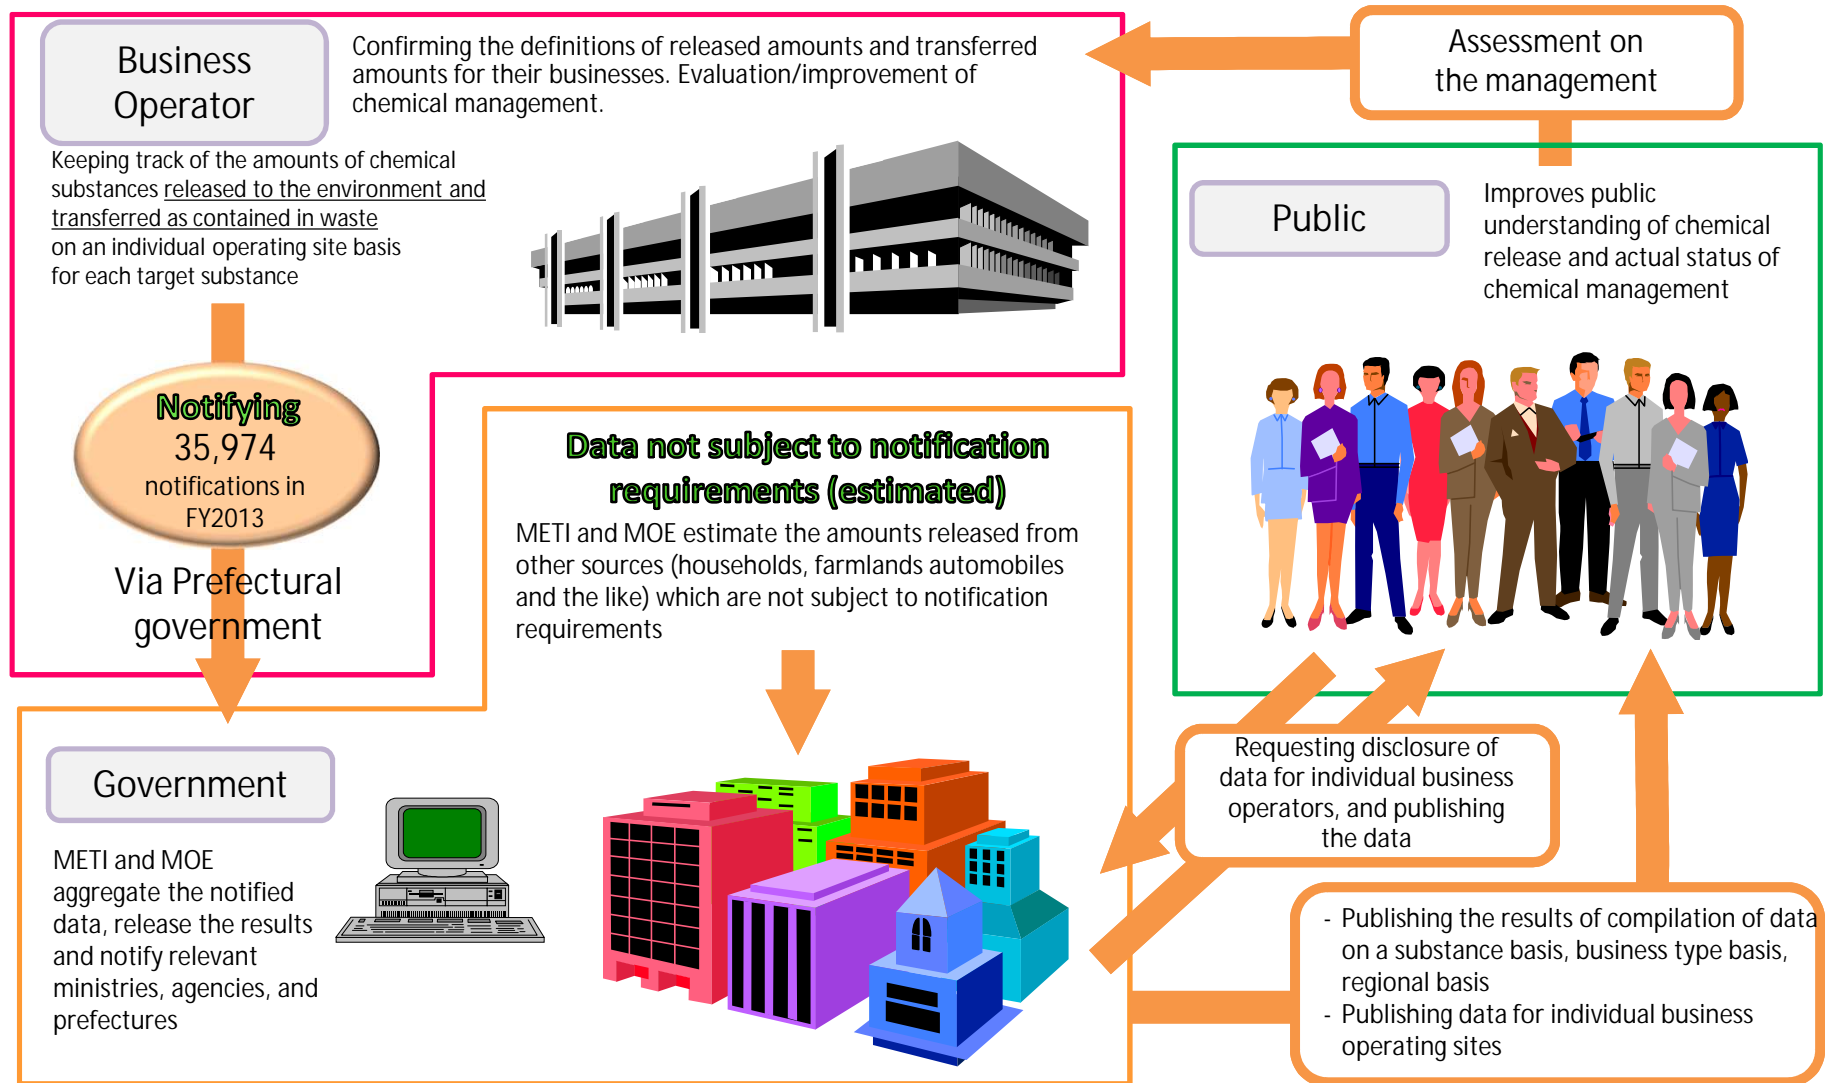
Business Operator

Confirming the definitions of released amounts and transferred amounts for their businesses. Evaluation/improvement of chemical management.

Assessment on the management

Keeping track of the amounts of chemical substances released to the environment and transferred as contained in waste on an individual operating site basis for each target substance

Public

Improves public understanding of chemical release and actual status of chemical management

Notifying
35,974
notifications in FY2013

Via Prefectural government

Data not subject to notification requirements (estimated)

METI and MOE estimate the amounts released from other sources (households, farmlands automobiles and the like) which are not subject to notification requirements

Government

METI and MOE aggregate the notified data, release the results and notify relevant ministries, agencies, and prefectures

Requesting disclosure of data for individual business operators, and publishing the data

- Publishing the results of compilation of data on a substance basis, business type basis, regional basis
- Publishing data for individual business operating sites